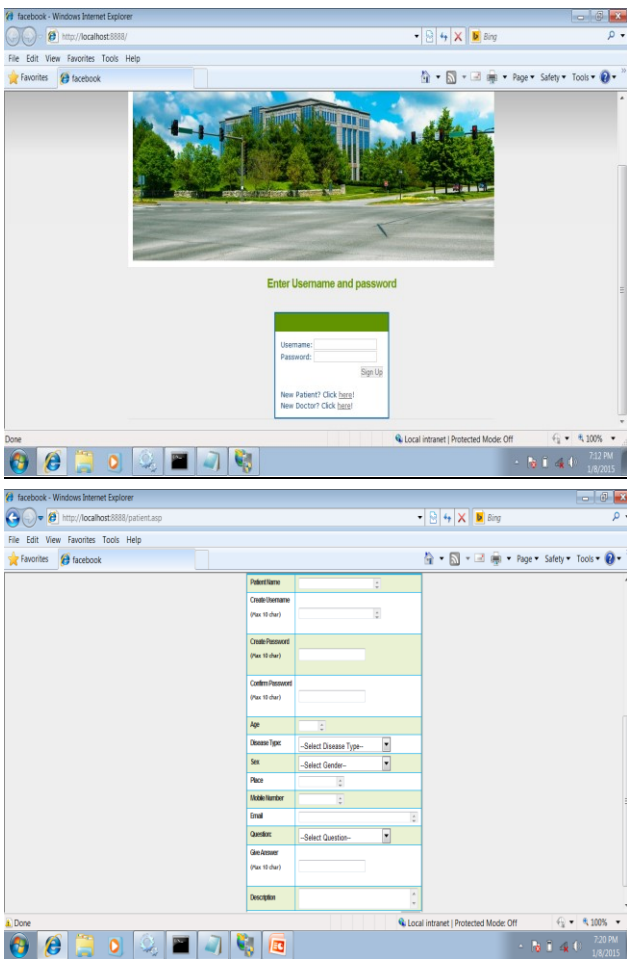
facebook - Windows Internet Explorer

http://localhost:8888/

Bing

File Edit View Favorites Tools Help

Favorites facebook

Page ▾ Safety ▾ Tools ▾

Enter Username and password

Username:
Password:
Sign Up

New Patient? Click here!
New Doctor? Click here!

Done

Local intranet | Protected Mode: Off

100%

7:12 PM
1/8/2015

facebook - Windows Internet Explorer

http://localhost:8888/patient.asp

Bing

File Edit View Favorites Tools Help

Favorites facebook

Page ▾ Safety ▾ Tools ▾

| | |
|---|---|
| Patient Name | |
| Create Username (Max 10 char) | |
| Create Password (Max 10 char) | |
| Confirm Password (Max 10 char) | |
| Age | |
| Disease Type | --Select Disease Type-- |
| Sex | --Select Gender-- |
| Place | |
| Mobile Number | |
| Email | |
| Question | --Select Question-- |
| Give Answer (Max 10 char) | |
| Description | |

Done

Local intranet | Protected Mode: Off

100%

7:20 PM
1/8/2015